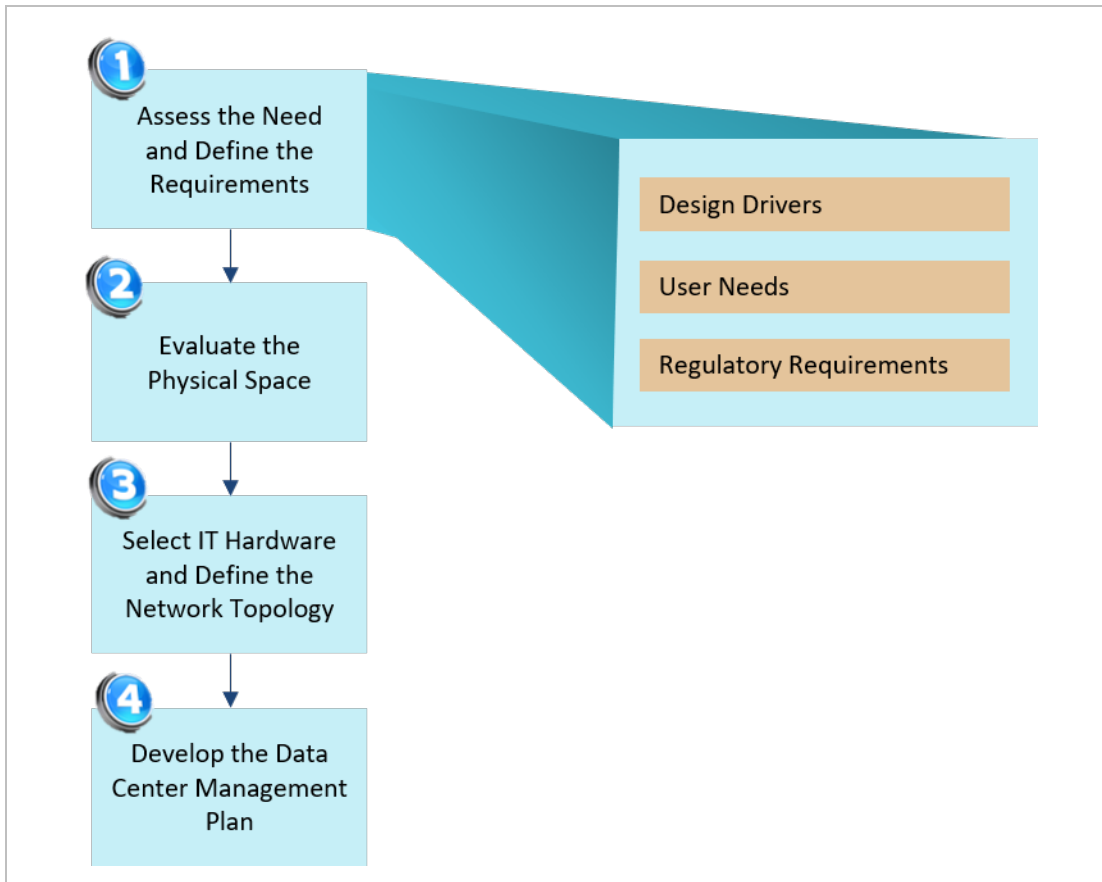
1
Assess the Need and Define the Requirements

Design Drivers

User Needs

Regulatory Requirements

2
Evaluate the Physical Space

3
Select IT Hardware and Define the Network Topology

4
Develop the Data Center Management Plan